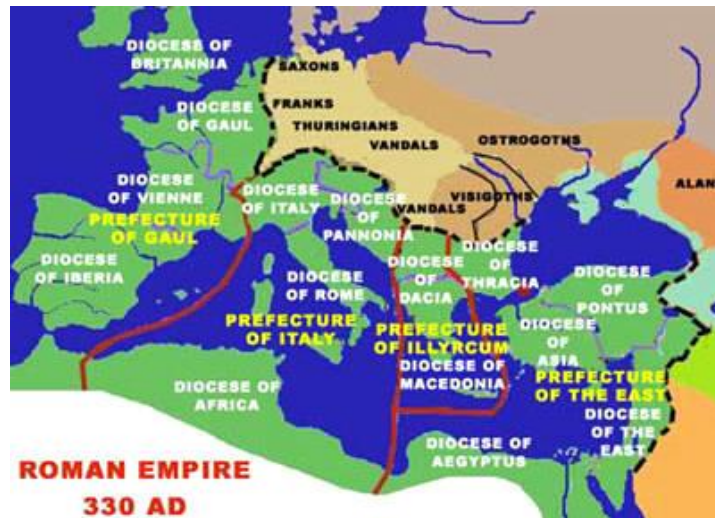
DIOCESE OF BRITANNIA

SAXONS

FRANKS

THURINGIANS

VANDALS

OSTROGOTHS

DIOCESE OF GAUL

DIOCESE OF VIENNE

PREFECTURE OF GAUL

DIOCESE OF ITALY

DIOCESE OF PANNONIA

VISIGOTHS

VANDALS

ALAN

DIOCESE OF IBERIA

DIOCESE OF DACIA

DIOCESE OF THRACIA

DIOCESE OF PONTUS

DIOCESE OF ROME

PREFECTURE OF ITALY

PREFECTURE OF ILLYRCUM

DIOCESE OF ASIA

DIOCESE OF MACEDONIA

PREFECTURE OF THE EAST

DIOCESE OF AFRICA

DIOCESE OF THE EAST

DIOCESE OF AEGYPTUS

ROMAN EMPIRE 330 AD